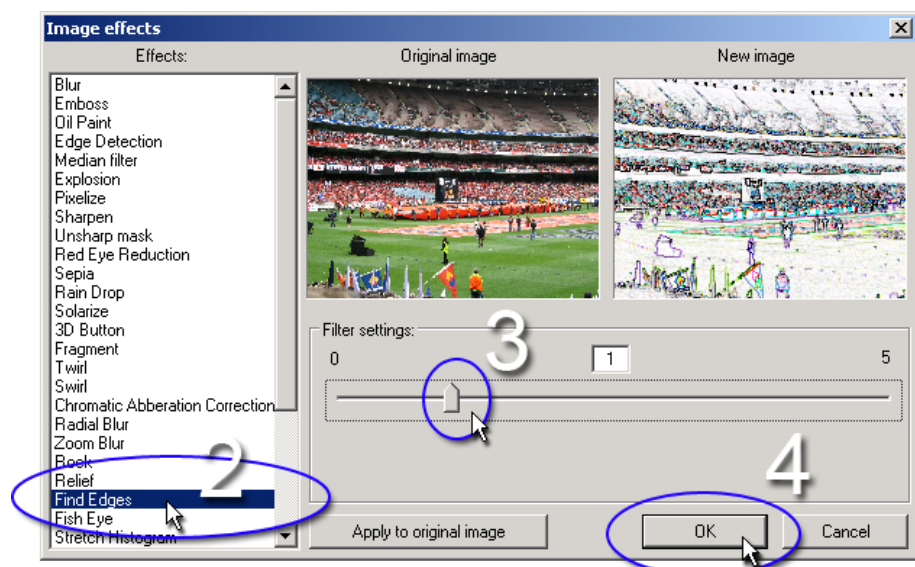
Image effects

Effects:

Original image

New image

Blur
Emboss
Oil Paint
Edge Detection
Median filter
Explosion
Pixelize
Sharpen
Unsharp mask
Red Eye Reduction
Sepia
Rain Drop
Solarize
3D Button
Fragment
Twirl
Swirl
Chromatic Abberation Correction
Radial Blur
Zoom Blur
Book
Relief
Find Edges
Fish Eye
Stretch Histogram

Filter settings:

0

1

5

3

2

4

Apply to original image

OK

Cancel